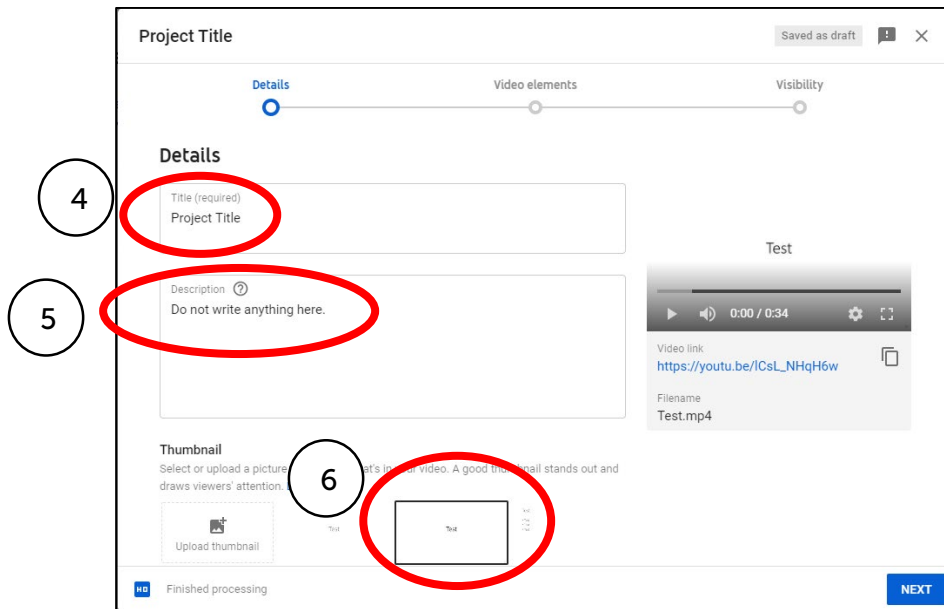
Project Title

Saved as draft

Details

Video elements

Visibility

Details

4

Title (required)
Project Title

5

Description
Do not write anything here.

Test

0:00 / 0:34

Video link
https://youtu.be/lCsL_NHqH6w

Filename
Test.mp4

Thumbnail

Select or upload a picture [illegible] at's in your video. A good th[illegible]nail stands out and draws viewers' attention. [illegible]

6

Upload thumbnail

Test

Test

HD

Finished processing

NEXT